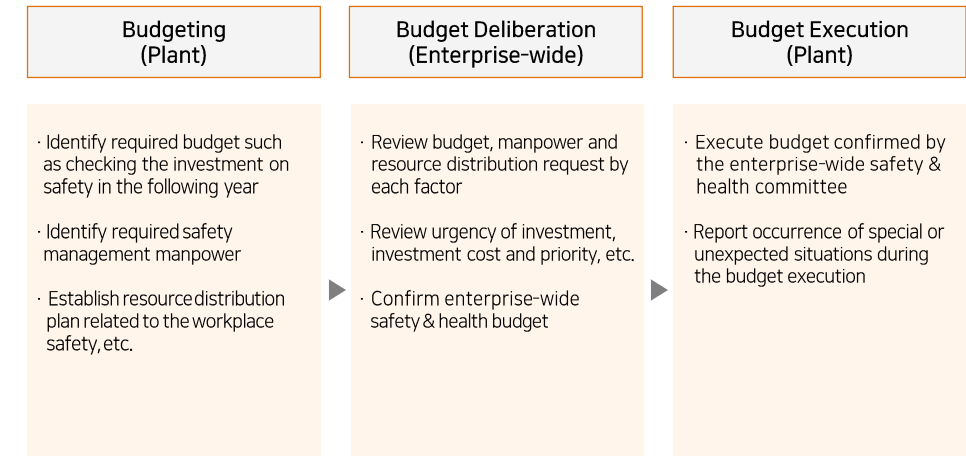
Budgeting
(Plant)

· Identify required budget such as checking the investment on safety in the following year

· Identify required safety management manpower

· Establish resource distribution plan related to the workplace safety, etc.

Budget Deliberation
(Enterprise-wide)

· Review budget, manpower and resource distribution request by each factor

· Review urgency of investment, investment cost and priority, etc.

· Confirm enterprise-wide safety & health budget

Budget Execution
(Plant)

· Execute budget confirmed by the enterprise-wide safety & health committee

· Report occurrence of special or unexpected situations during the budget execution